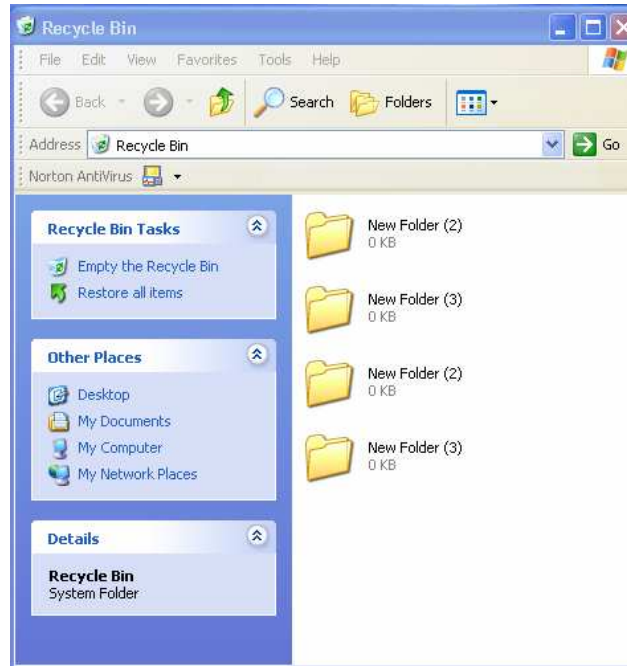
Recycle Bin

File Edit View Favorites Tools Help

Back Search Folders

Address Recycle Bin Go

Norton AntiVirus

Recycle Bin Tasks

Empty the Recycle Bin
Restore all items

Other Places

Desktop
My Documents
My Computer
My Network Places

Details

Recycle Bin
System Folder

New Folder (2)
0 KB

New Folder (3)
0 KB

New Folder (2)
0 KB

New Folder (3)
0 KB